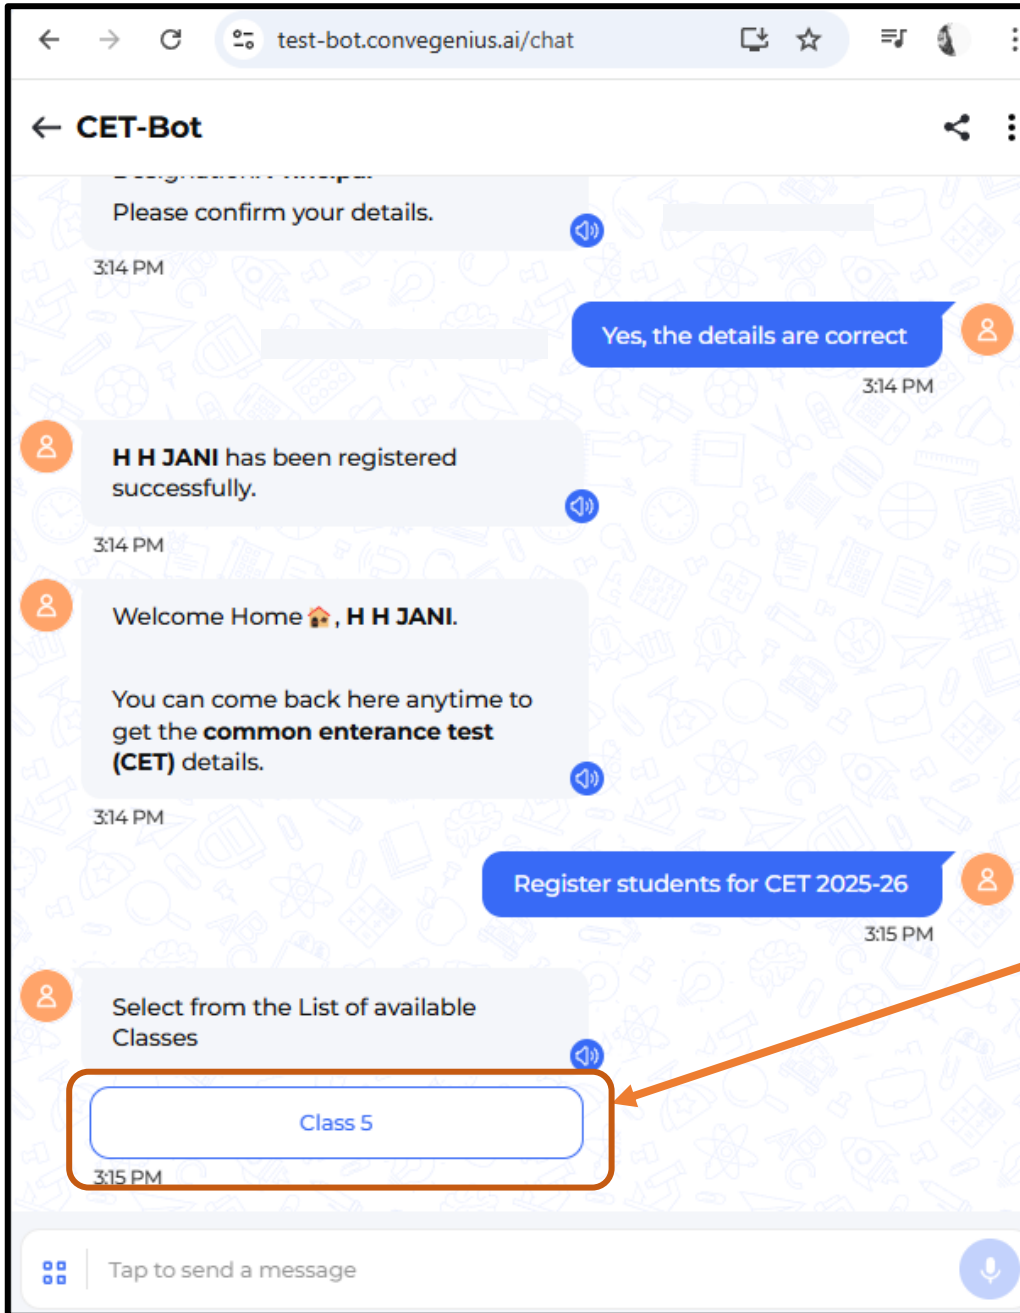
test-bot.convegenius.ai/chat

CET-Bot

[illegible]

Please confirm your details.

3:14 PM

Yes, the details are correct

3:14 PM

H H JANI has been registered successfully.

3:14 PM

Welcome Home 🏠, H H JANI.

You can come back here anytime to get the common enterance test (CET) details.

3:14 PM

Register students for CET 2025-26

3:15 PM

Select from the List of available Classes

Class 5

3:15 PM

Tap to send a message